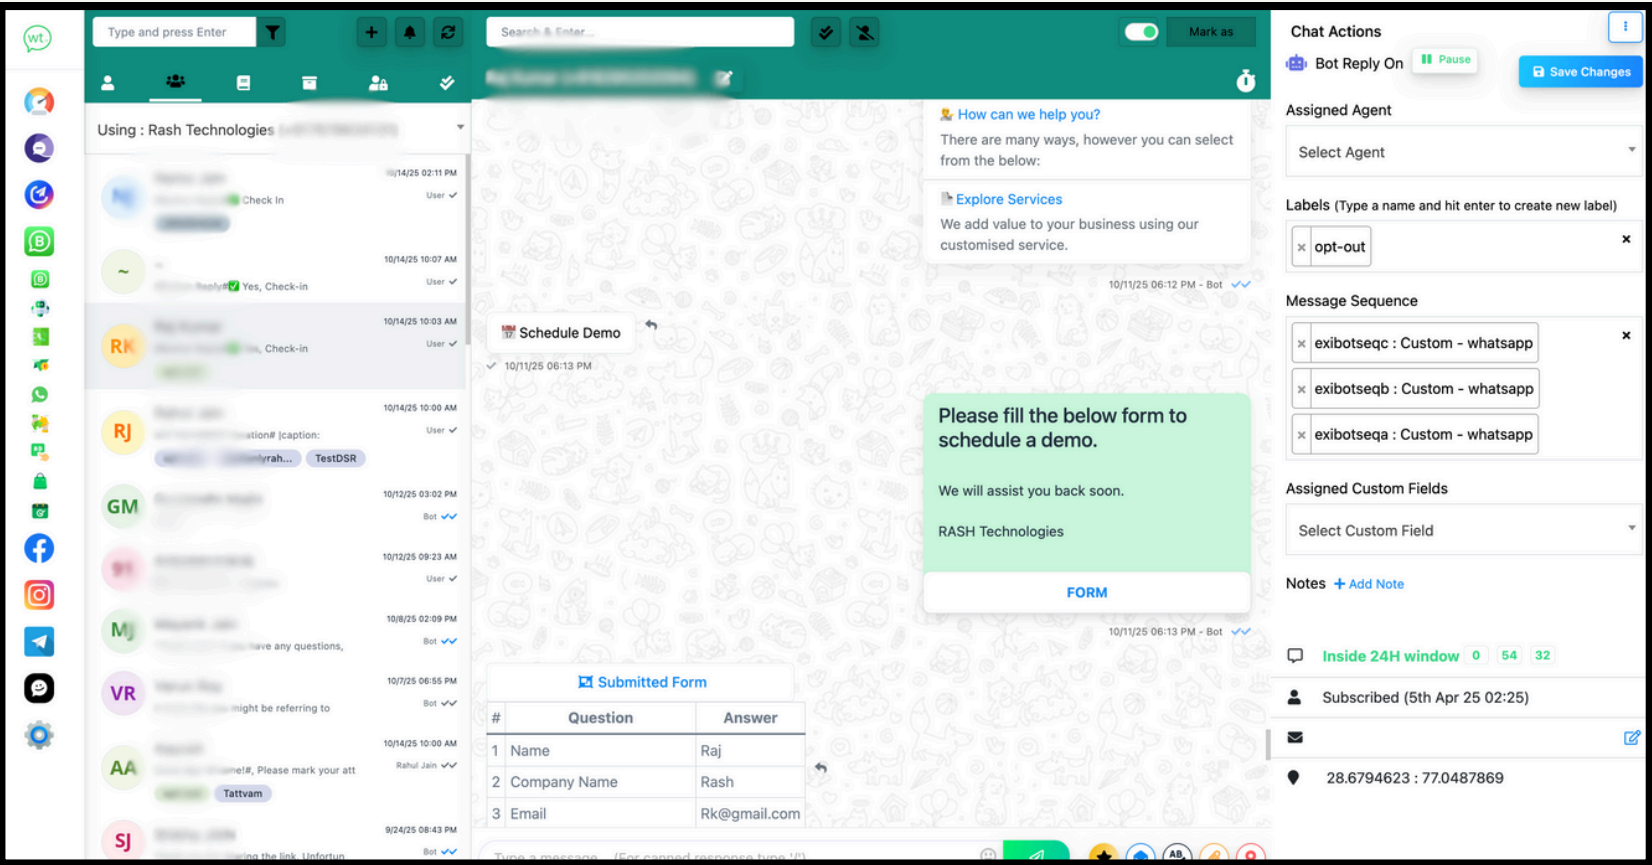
wt.

Type and press Enter

Using : Rash Technologies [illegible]

NJ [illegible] 10/14/25 02:11 PM
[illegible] Check In User ✓

~ 10/14/25 10:07 AM
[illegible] Yes, Check-in User ✓

RK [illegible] 10/14/25 10:03 AM
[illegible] Yes, Check-in User ✓

RJ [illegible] 10/14/25 10:00 AM
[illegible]ation# |caption: User ✓
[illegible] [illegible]yrah... TestDSR

GM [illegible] 10/12/25 03:02 PM
Bot ✓✓

91 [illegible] 10/12/25 09:23 AM
User ✓

MJ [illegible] 10/8/25 02:09 PM
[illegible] have any questions, Bot ✓✓

VR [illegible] 10/7/25 06:55 PM
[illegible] might be referring to Bot ✓✓

AA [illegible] 10/14/25 10:00 AM
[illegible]e!#, Please mark your att Rahul Jain ✓✓
Tattvam

SJ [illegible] 9/24/25 08:43 PM
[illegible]ing the link. Unfortun Bot ✓✓

Search & Enter...

Mark as

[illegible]

How can we help you?
There are many ways, however you can select from the below:

Explore Services
We add value to your business using our customised service.

10/11/25 06:12 PM - Bot

Schedule Demo
10/11/25 06:13 PM

Please fill the below form to schedule a demo.

We will assist you back soon.

RASH Technologies

FORM

10/11/25 06:13 PM - Bot

Submitted Form

| # | Question | Answer |
|---|---|---|
| 1 | Name | Raj |
| 2 | Company Name | Rash |
| 3 | Email | Rk@gmail.com |

Type a message... (For canned response type '/')

Chat Actions
Bot Reply On Pause
Save Changes

Assigned Agent
Select Agent

Labels (Type a name and hit enter to create new label)
× opt-out ×

Message Sequence
× exibotseqc : Custom - whatsapp ×
× exibotseqb : Custom - whatsapp
× exibotseqa : Custom - whatsapp

Assigned Custom Fields
Select Custom Field

Notes + Add Note

Inside 24H window 0 54 32

Subscribed (5th Apr 25 02:25)

28.6794623 : 77.0487869